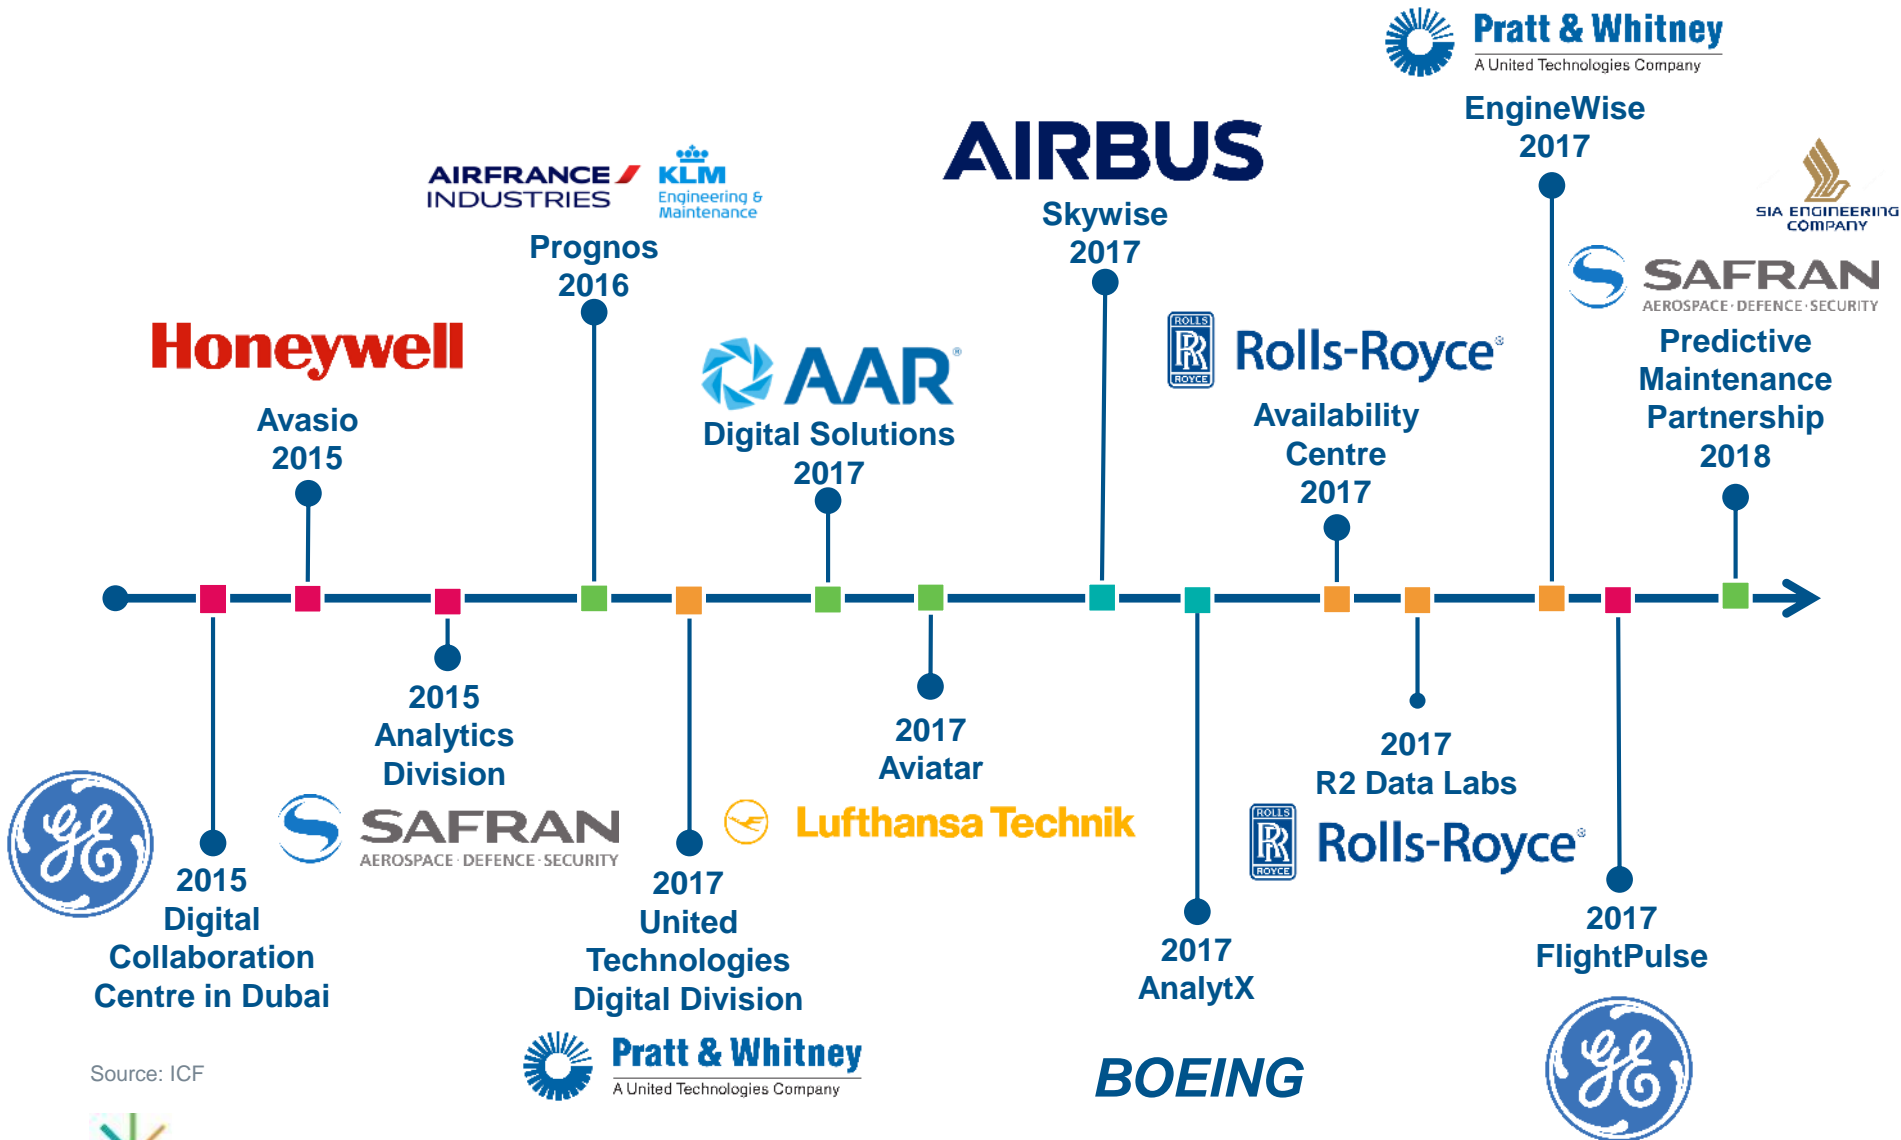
Pratt & Whitney
A United Technologies Company
EngineWise
2017

AIRBUS
Skywise
2017

AIRFRANCE INDUSTRIES
KLM Engineering & Maintenance
Prognos
2016

SIA ENGINEERING COMPANY
SAFRAN
AEROSPACE · DEFENCE · SECURITY
Predictive Maintenance Partnership
2018

Honeywell
Avasio
2015

AAR
Digital Solutions
2017

Rolls-Royce
Availability Centre
2017

2015
Analytics Division
SAFRAN
AEROSPACE · DEFENCE · SECURITY

2015
Digital Collaboration Centre in Dubai

2017
United Technologies Digital Division
Pratt & Whitney
A United Technologies Company

2017
Aviatar
Lufthansa Technik

2017
AnalytX
BOEING

2017
R2 Data Labs
Rolls-Royce

2017
FlightPulse

Source: ICF